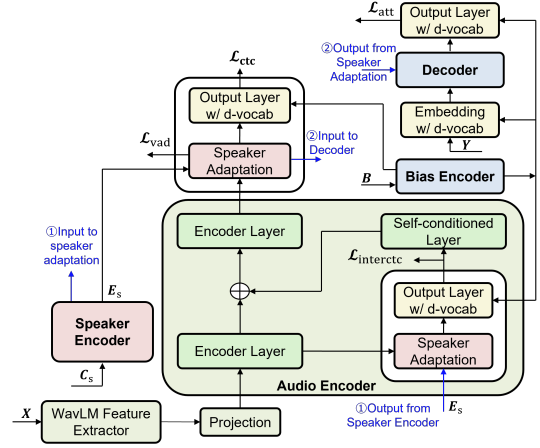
$\mathcal{L}_{\text{att}}$
Output Layer w/ d-vocab
②Output from Speaker Adaptation
Decoder
$\mathcal{L}_{\text{ctc}}$
Embedding w/ d-vocab
$Y$
Output Layer w/ d-vocab
$\mathcal{L}_{\text{vad}}$
Speaker Adaptation
②Input to Decoder
$B$
Bias Encoder
Encoder Layer
Self-conditioned Layer
①Input to speaker adaptation
$\mathcal{L}_{\text{interctc}}$
$E_s$
Output Layer w/ d-vocab
Speaker Encoder
Encoder Layer
Speaker Adaptation
$C_s$
Audio Encoder
$X$
WavLM Feature Extractor
Projection
①Output from Speaker Encoder
$E_s$